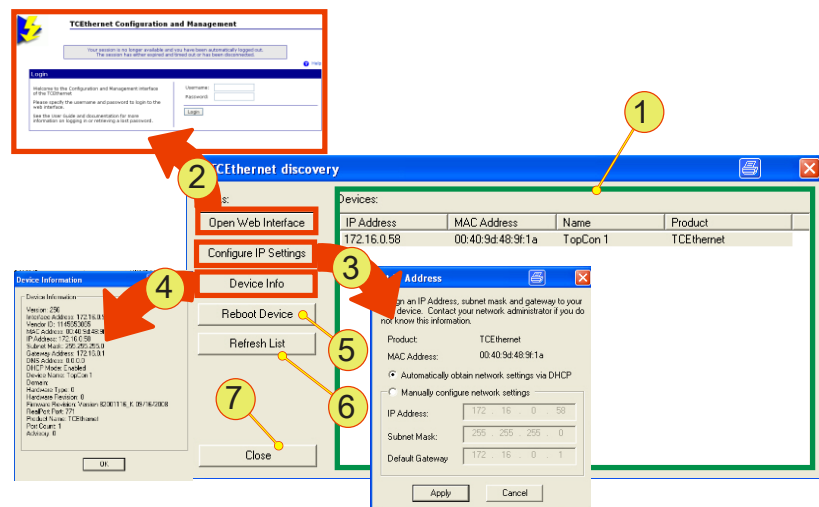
TCEthernet Configuration and Management

Your session is no longer available and you have been automatically logged out. The session has either expired and timed out or has been disconnected.

Help

Login

Welcome to the Configuration and Management interface of the TCEthernet.

Please specify the username and password to login to the web interface.

See the user guide and documentation for more information on logging in or retrieving a lost password.

Username:
Password:
Login

1

2

TCEthernet discovery

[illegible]s:

Devices:

Open Web Interface

Configure IP Settings

Device Info

Reboot Device

Refresh List

Close

| IP Address | MAC Address | Name | Product |
|---|---|---|---|
| 172.16.0.58 | 00:40:9d:48:9f:1a | TopCon 1 | TCEthernet |

3

4

5

6

7

Device Information

Device Information
Version: 256
Interface Address: 172.16.0.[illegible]
Vendor ID: 1145553005
MAC Address: 00:40:9d:48:9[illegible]
IP Address: 172.16.0.58
Subnet Mask: 255.255.255.0
Gateway Address: 172.16.0.1
DNS Address: 0.0.0.0
DHCP Mode: Enabled
Device Name: TopCon 1
Domain:
Hardware Type: 0
Hardware Revision: 0
Firmware Revision: Version 82001116_K 09/16/2008
RealPort Port: 771
Product Name: TCEthernet
Port Count: 1
Advisory: 0

OK

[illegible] Address

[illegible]gn an IP Address, subnet mask and gateway to your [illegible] device. Contact your network administrator if you do not know this information.

Product: TCEthernet
MAC Address: 00:40:9d:48:9f:1a

Automatically obtain network settings via DHCP
Manually configure network settings

IP Address: 172 . 16 . 0 . 58
Subnet Mask: 255 . 255 . 255 . 0
Default Gateway: 172 . 16 . 0 . 1

Apply
Cancel